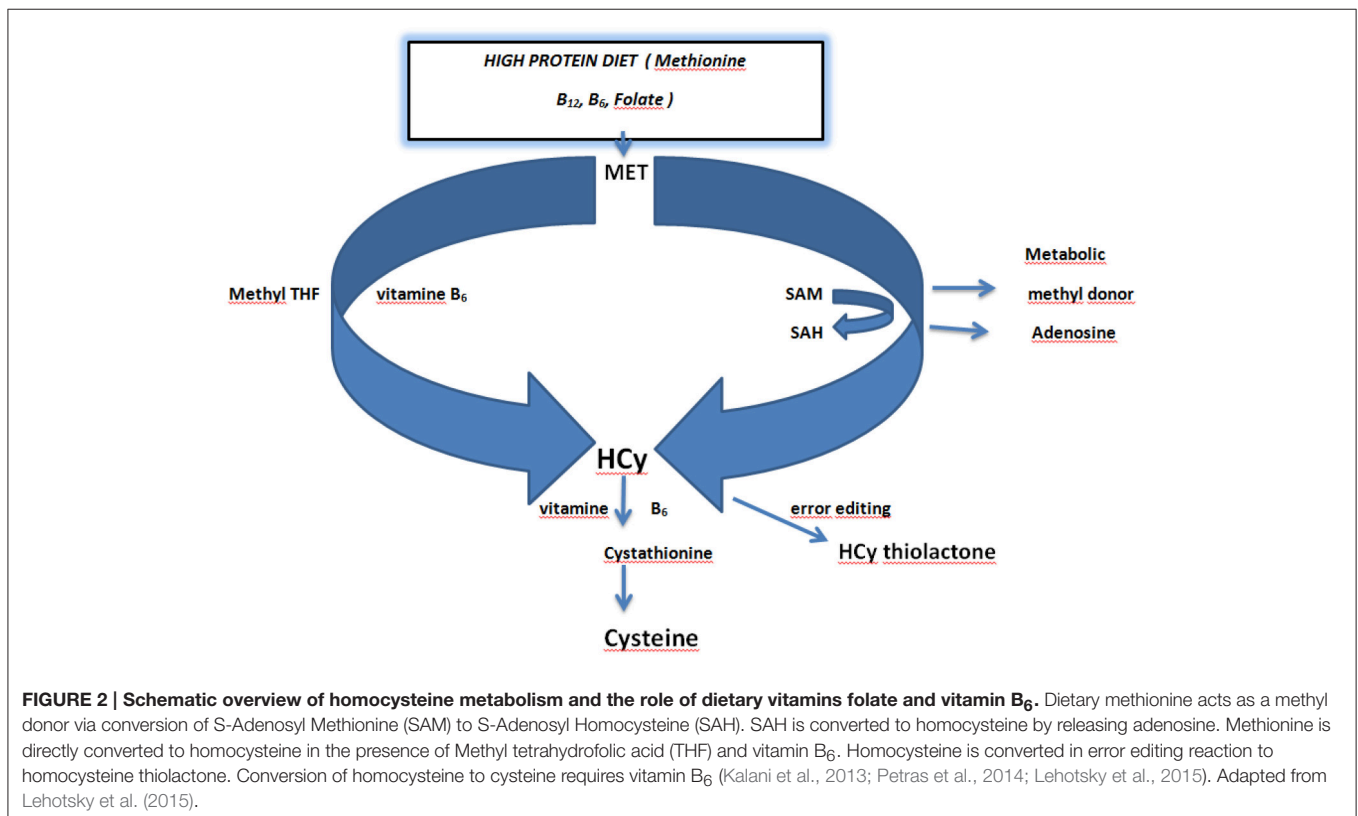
HIGH PROTEIN DIET ( Methionine

$B_{12}$, $B_6$, Folate )

MET

Methyl THF

vitamine $B_6$

SAM

SAH

Metabolic

methyl donor

Adenosine

HCy

vitamine $B_6$

error editing

Cystathionine

HCy thiolactone

Cysteine

**FIGURE 2 | Schematic overview of homocysteine metabolism and the role of dietary vitamins folate and vitamin $B_6$.** Dietary methionine acts as a methyl donor via conversion of S-Adenosyl Methionine (SAM) to S-Adenosyl Homocysteine (SAH). SAH is converted to homocysteine by releasing adenosine. Methionine is directly converted to homocysteine in the presence of Methyl tetrahydrofolic acid (THF) and vitamin $B_6$. Homocysteine is converted in error editing reaction to homocysteine thiolactone. Conversion of homocysteine to cysteine requires vitamin $B_6$ (Kalani et al., 2013; Petras et al., 2014; Lehotsky et al., 2015). Adapted from Lehotsky et al. (2015).